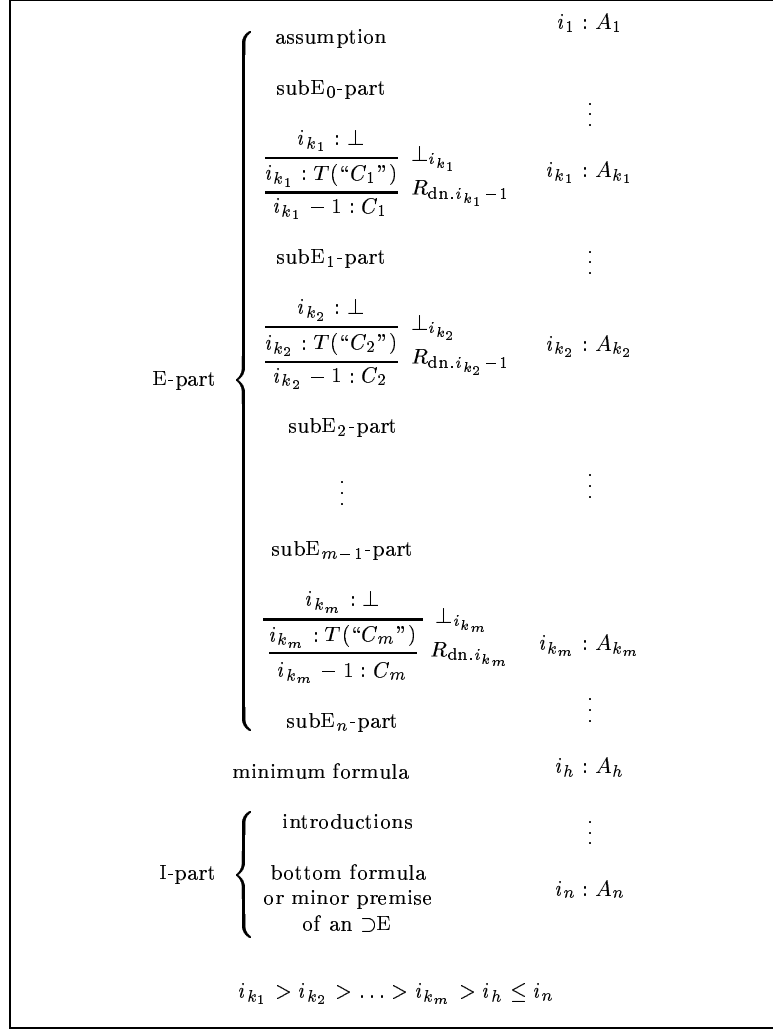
E-part

assumption $i_1 : A_1$

subE$_0$-part $\vdots$

$\dfrac{\dfrac{i_{k_1} : \bot}{i_{k_1} : T(\text{“}C_1\text{”})} \bot_{i_{k_1}}}{i_{k_1} - 1 : C_1} R_{\text{dn}.i_{k_1}-1}$ $i_{k_1} : A_{k_1}$

subE$_1$-part $\vdots$

$\dfrac{\dfrac{i_{k_2} : \bot}{i_{k_2} : T(\text{“}C_2\text{”})} \bot_{i_{k_2}}}{i_{k_2} - 1 : C_2} R_{\text{dn}.i_{k_2}-1}$ $i_{k_2} : A_{k_2}$

subE$_2$-part

$\vdots$ $\vdots$

subE$_{m-1}$-part

$\dfrac{\dfrac{i_{k_m} : \bot}{i_{k_m} : T(\text{“}C_m\text{”})} \bot_{i_{k_m}}}{i_{k_m} - 1 : C_m} R_{\text{dn}.i_{k_m}}$ $i_{k_m} : A_{k_m}$

subE$_n$-part $\vdots$

minimum formula $i_h : A_h$

I-part

introductions $\vdots$

bottom formula or minor premise of an $\supset$E $i_n : A_n$

$i_{k_1} > i_{k_2} > \ldots > i_{k_m} > i_h \leq i_n$